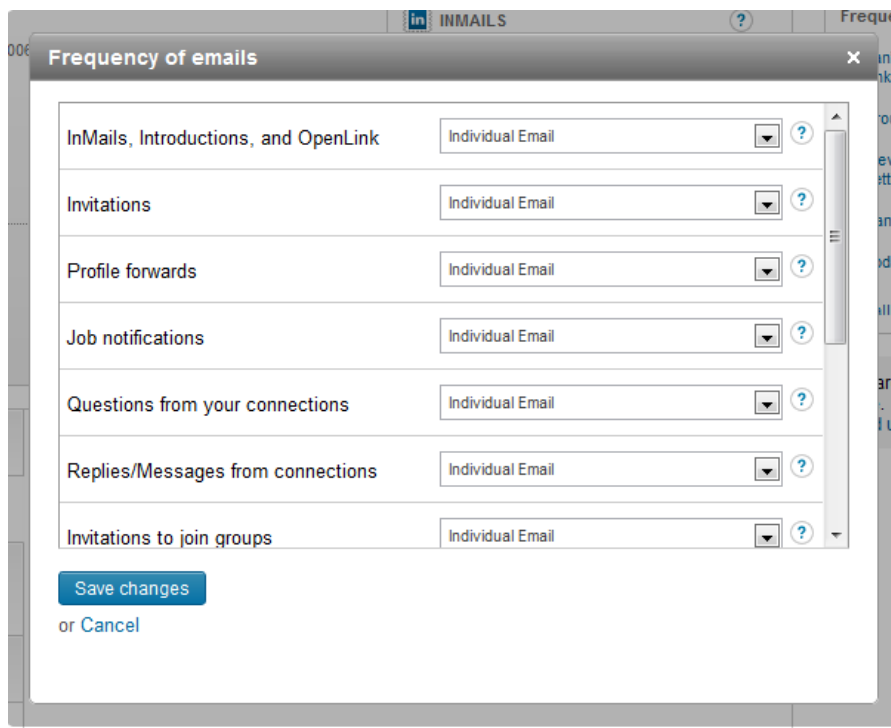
in INMAILS ?

Freque

006

Frequency of emails ×

| | | |
|---|---|---|
| InMails, Introductions, and OpenLink | Individual Email | ? |
| Invitations | Individual Email | ? |
| Profile forwards | Individual Email | ? |
| Job notifications | Individual Email | ? |
| Questions from your connections | Individual Email | ? |
| Replies/Messages from connections | Individual Email | ? |
| Invitations to join groups | Individual Email | ? |

Save changes

or Cancel